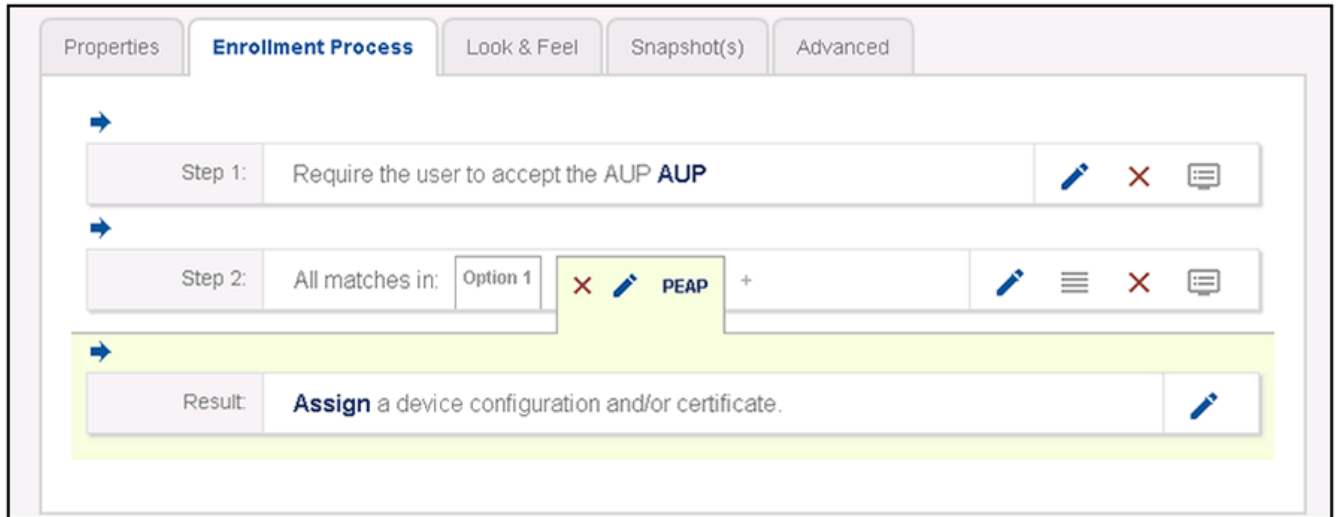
Properties | Enrollment Process | Look & Feel | Snapshot(s) | Advanced

Step 1: Require the user to accept the AUP **AUP**

Step 2: All matches in: Option 1 PEAP +

Result: **Assign** a device configuration and/or certificate.